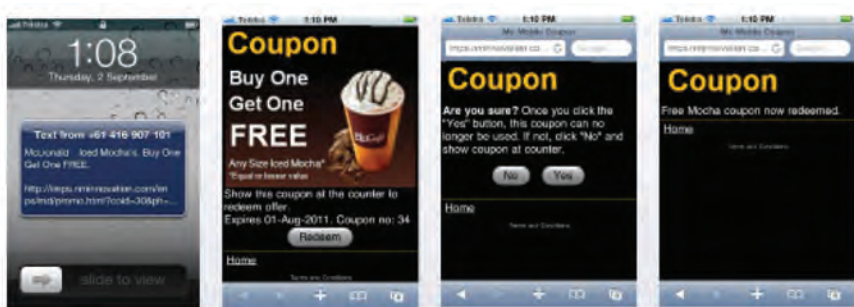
1:08
Thursday, 2 September

Text from +61 416 907 101
McDonald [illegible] Iced Mochas. Buy One Get One FREE.
http://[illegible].com/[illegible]

slide to view

Telstra 1:10 PM

Coupon
Buy One Get One FREE
Any Size Iced Mocha*
*Equal or lesser value
McCafé
Show this coupon at the counter to redeem offer.
Expires 01-Aug-2011. Coupon no: 34
Redeem
Home
Terms and Conditions

Telstra 1:10 PM
My Mobile Coupon
https://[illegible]
Google

Coupon
Are you sure? Once you click the "Yes" button, this coupon can no longer be used. If not, click "No" and show coupon at counter.
No Yes
Home
Terms and Conditions

Telstra 1:10 PM
My Mobile Coupon
https://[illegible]
Google

Coupon
Free Mocha coupon now redeemed.
Home
Terms and Conditions